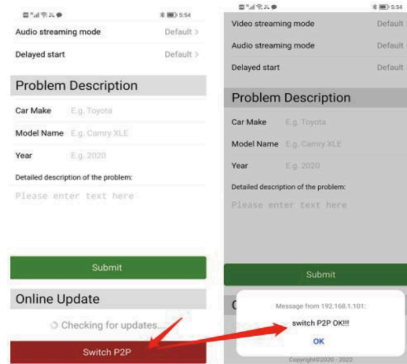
5:54
Audio streaming mode Default >
Delayed start Default >

Problem Description

Car Make E.g. Toyota
Model Name E.g. Camry XLE
Year E.g. 2020
Detailed description of the problem:
Please enter text here

Submit

Online Update

Checking for updates...

Switch P2P

5:54
Video streaming mode Default
Audio streaming mode Default
Delayed start Default

Problem Description

Car Make E.g. Toyota
Model Name E.g. Camry XLE
Year E.g. 2020
Detailed description of the problem:
Please enter text here

Submit

Message from 192.168.1.101:
switch P2P OK!!!
OK

Copyright©2020 - 2022